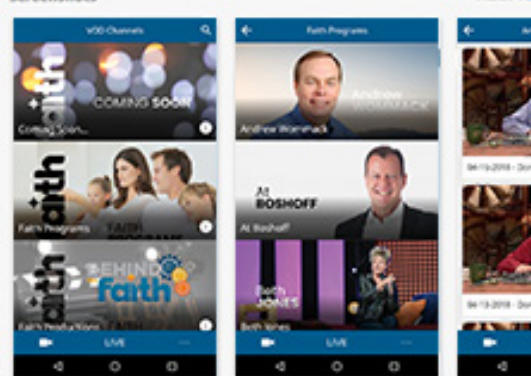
Screenshots

VOD Channels

faith
COMING SOON
Coming Soon...

faith
Faith Programs
FAITH PROGRAMS

faith
BEHIND faith
Faith Productions

LIVE

Faith Programs

Andrew WOMMACK
Andrew Wommack

At BOSHOFF
At Boshoff

Beth JONES
Beth Jones

LIVE

An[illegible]

04-15-2018 - Don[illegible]

04-13-2018 - Don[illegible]